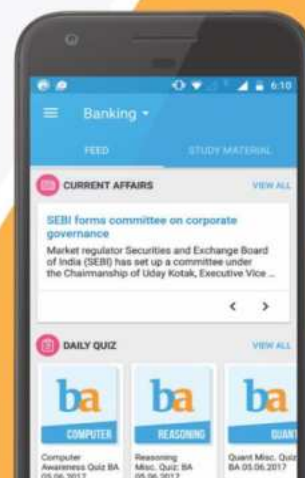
6:10

Banking ▾

FEED

STUDY MATERIAL

CURRENT AFFAIRS

VIEW ALL

SEBI forms committee on corporate governance

Market regulator Securities and Exchange Board of India (SEBI) has set up a committee under the Chairmanship of Uday Kotak, Executive Vice ...

DAILY QUIZ

VIEW ALL

ba
COMPUTER
Computer Awareness Quiz BA 05.06.2017

ba
REASONING
Reasoning Misc. Quiz: BA 05.06.2017

ba
QUANT
Quant Misc. Quiz BA 05.06.2017